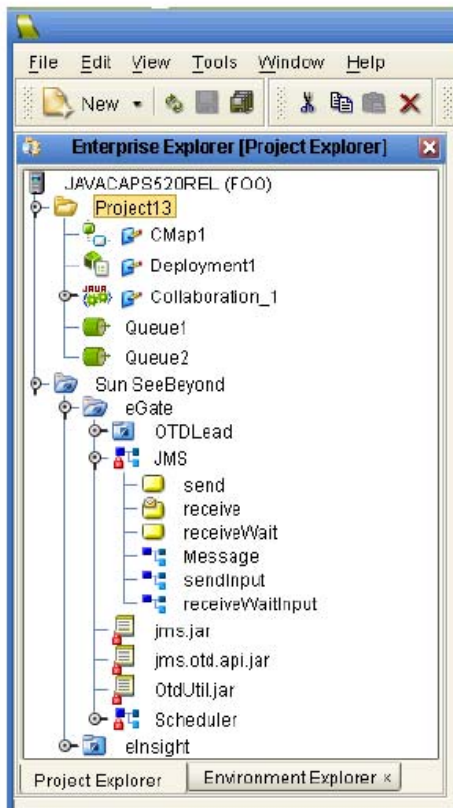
File Edit View Tools Window Help

New

Enterprise Explorer [Project Explorer]

JAVACAPS520REL (FOO)
Project13
CMap1
Deployment1
JAVA
Collaboration_1
Queue1
Queue2
Sun SeeBeyond
eGate
OTDLead
JMS
send
receive
receiveWait
Message
sendInput
receiveWaitInput
jms.jar
jms.otd.api.jar
OtdUtil.jar
Scheduler
eInsight

Project Explorer
Environment Explorer ×